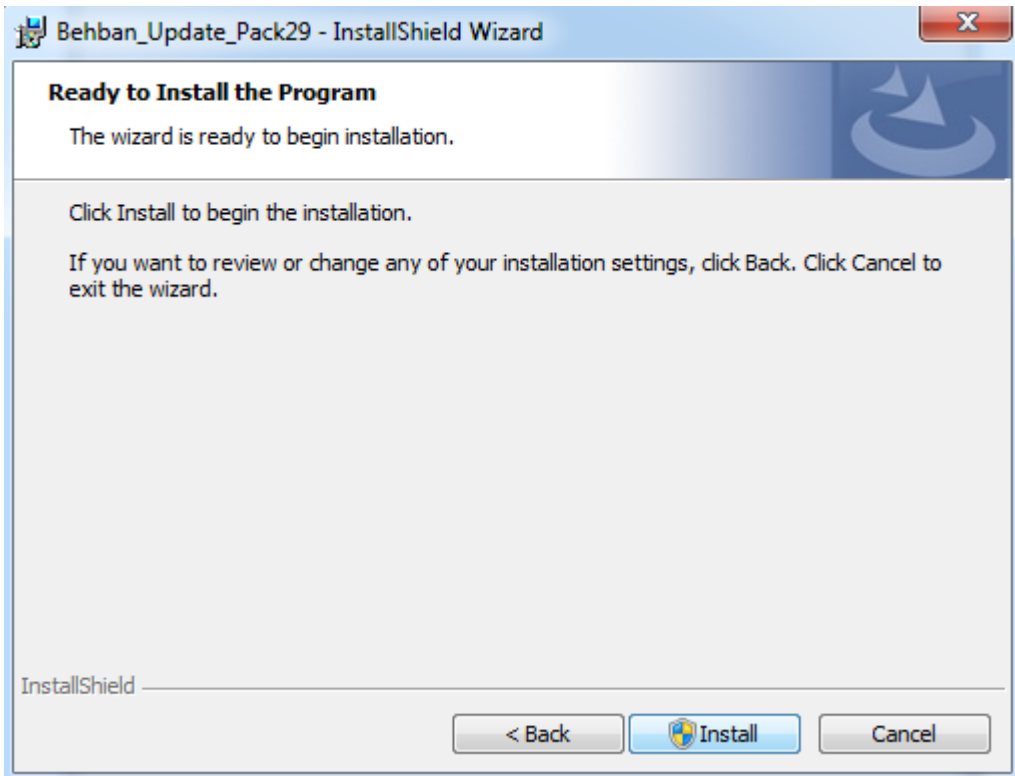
Behban_Update_Pack29 - InstallShield Wizard

Ready to Install the Program

The wizard is ready to begin installation.

Click Install to begin the installation.

If you want to review or change any of your installation settings, click Back. Click Cancel to exit the wizard.

InstallShield

< Back

Install

Cancel